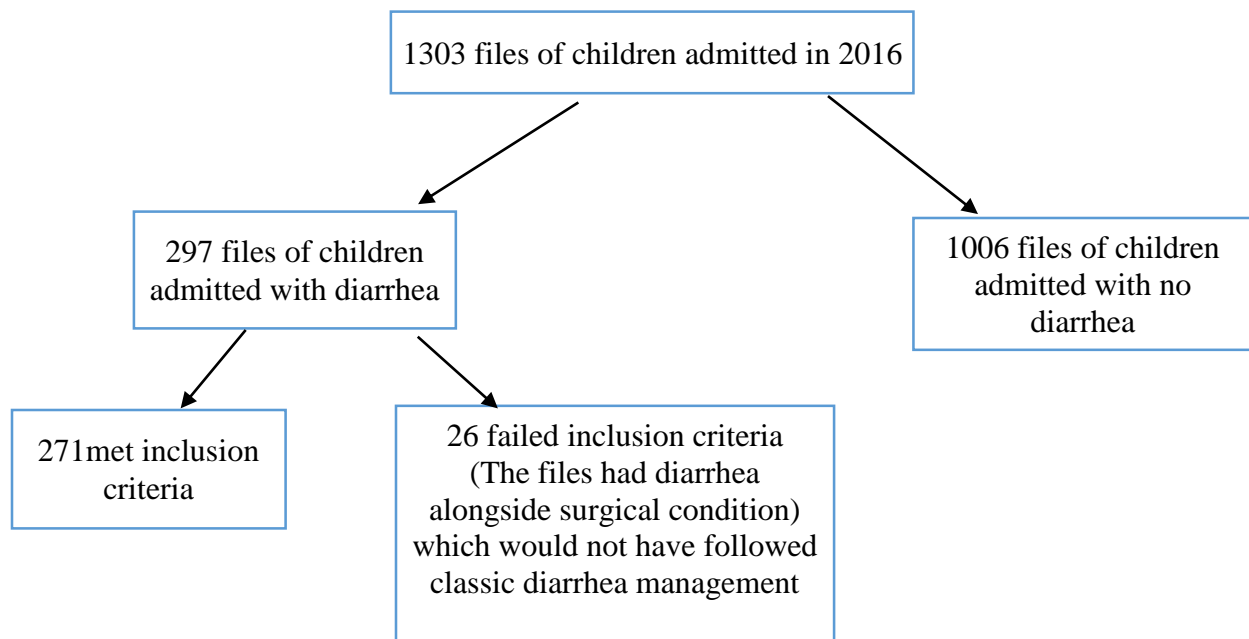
1303 files of children admitted in 2016

297 files of children admitted with diarrhea

1006 files of children admitted with no diarrhea

271met inclusion criteria

26 failed inclusion criteria (The files had diarrhea alongside surgical condition) which would not have followed classic diarrhea management